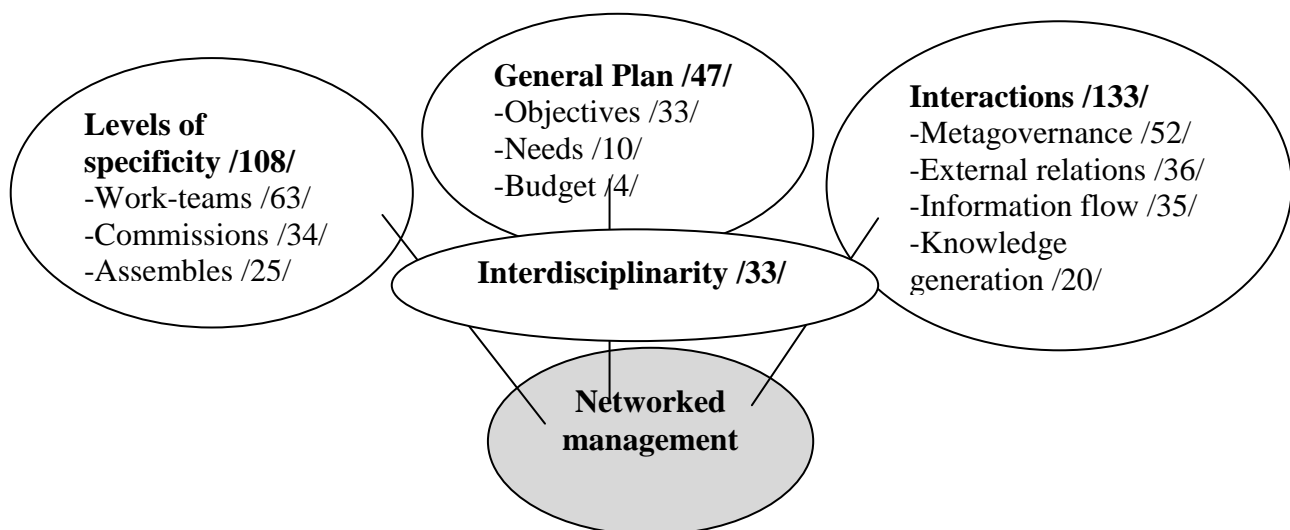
General Plan /47/
-Objectives /33/
-Needs /10/
-Budget /4/

Levels of specificity /108/
-Work-teams /63/
-Commissions /34/
-Assembles /25/

Interactions /133/
-Metagovernance /52/
-External relations /36/
-Information flow /35/
-Knowledge generation /20/

Interdisciplinarity /33/

Networked management